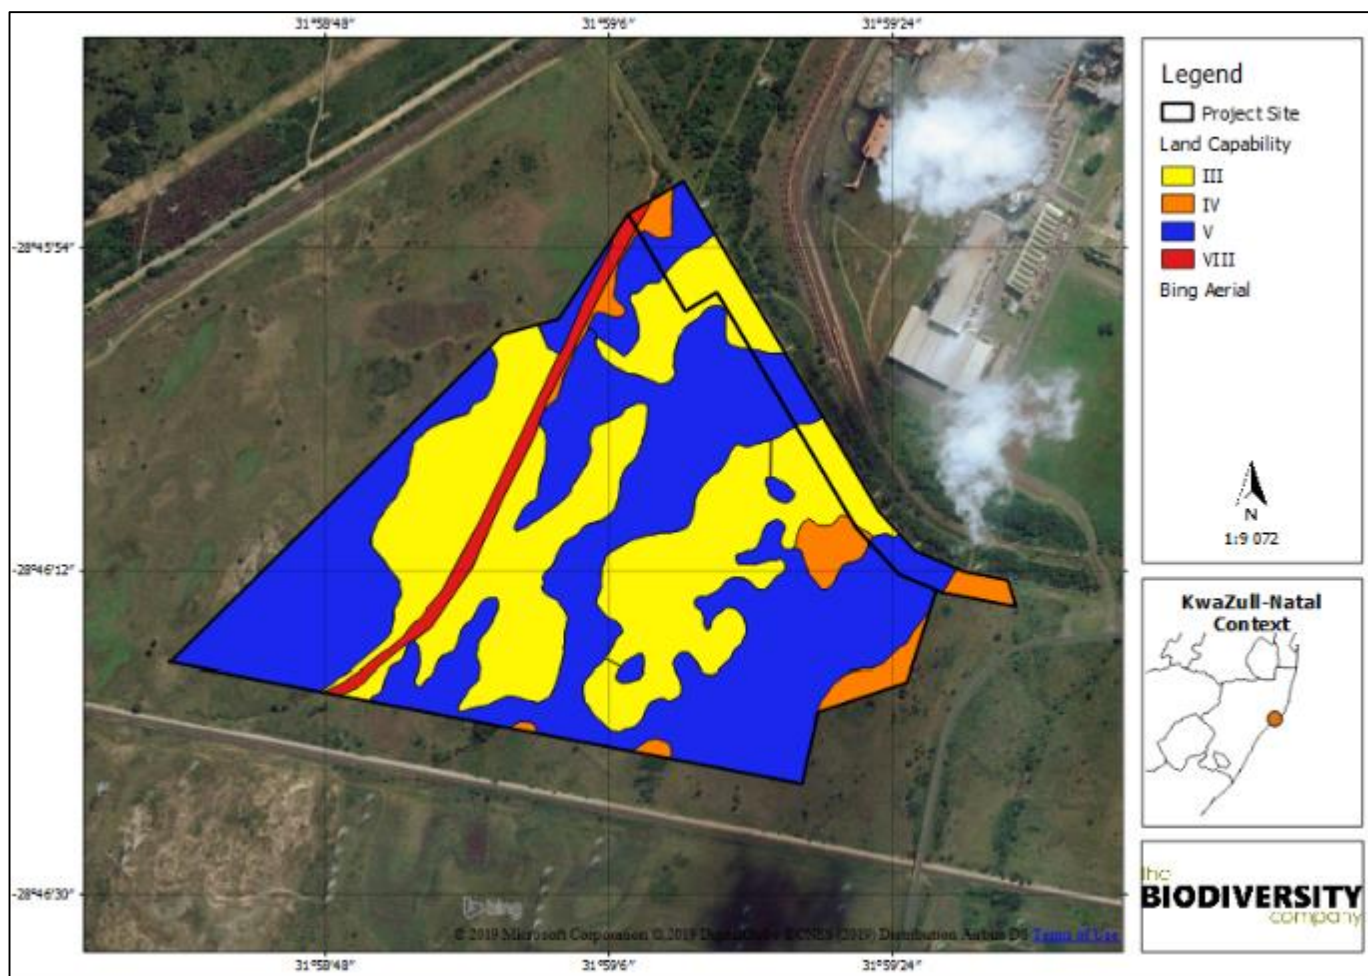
31°58'48"
31°59'6"
31°59'24"

-28°45'54"
-28°46'12"
-28°46'30"

Legend
Project Site
Land Capability
III
IV
V
VIII
Bing Aerial

N
1:9 072

KwaZulI-Natal Context

the
BIODIVERSITY
company

bing
© 2019 Microsoft Corporation © 2019 DigitalGlobe ©CNES (2019) Distribution Airbus DS Terms of Use

31°58'48"
31°59'6"
31°59'24"